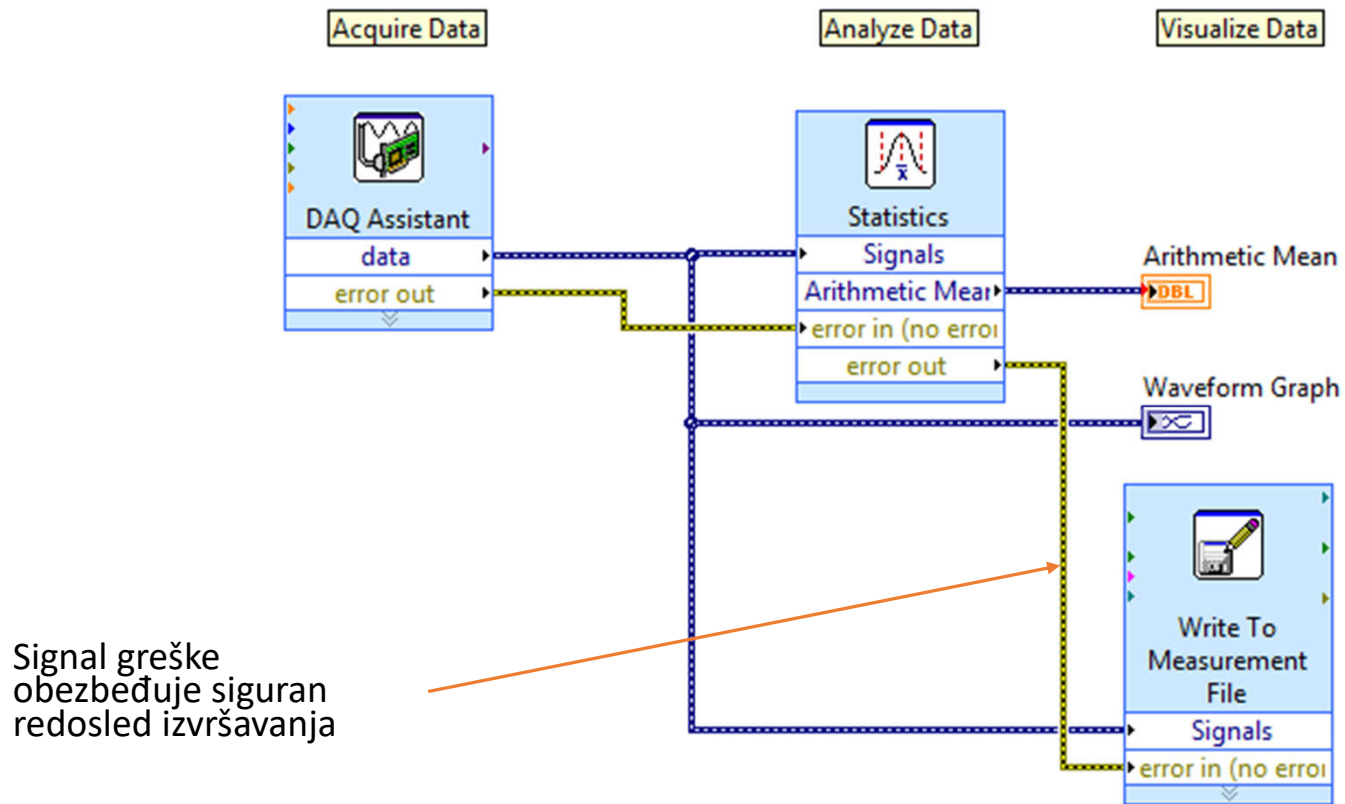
Acquire Data

Analyze Data

Visualize Data

DAQ Assistant
data
error out

Statistics
Signals
Arithmetic Mear
error in (no erroı
error out

Arithmetic Mean
DBL

Waveform Graph

Write To Measurement File
Signals
error in (no erroı

Signal greške obezbeđuje siguran redosled izvršavanja